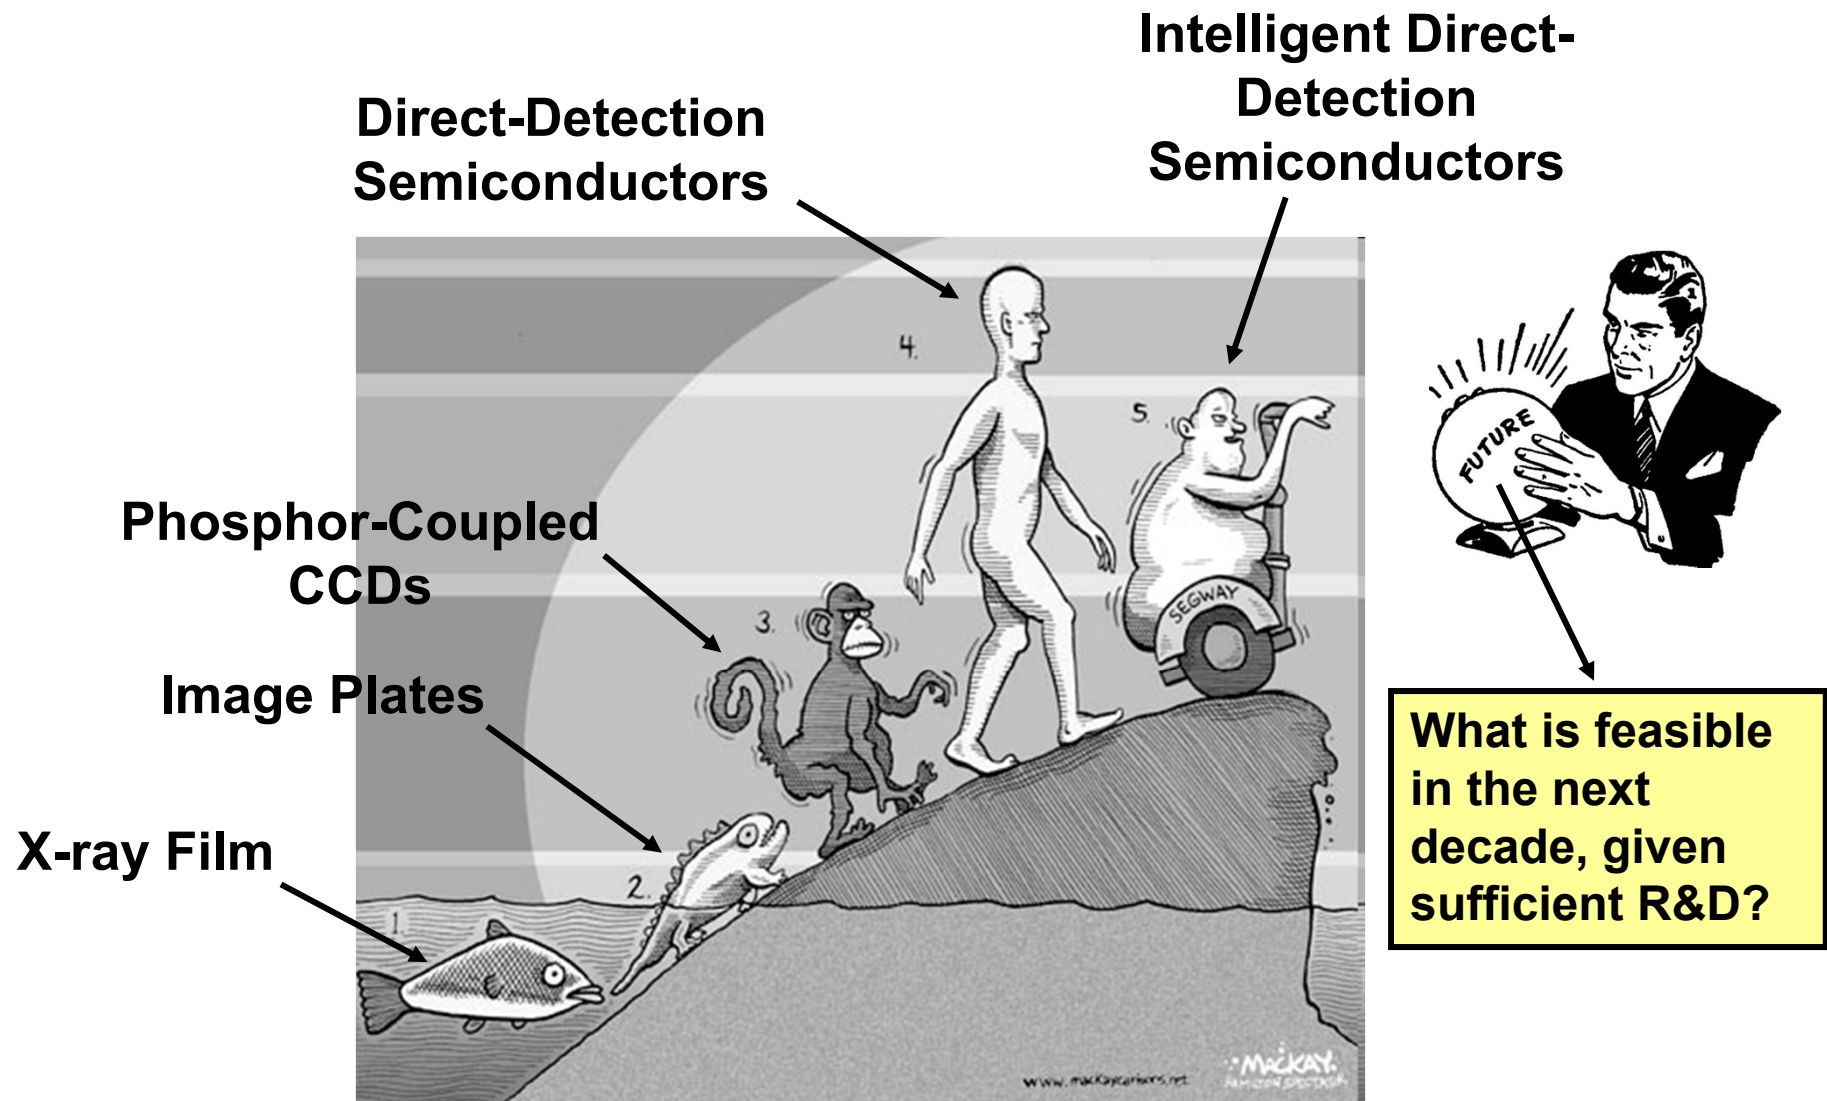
Intelligent Direct-Detection Semiconductors

Direct-Detection Semiconductors

4.

5.

Phosphor-Coupled CCDs

3.

SEGWAY

FUTURE

Image Plates

What is feasible in the next decade, given sufficient R&D?

X-ray Film

2.

1.

www.mackaycartoons.net

MACKAY
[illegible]